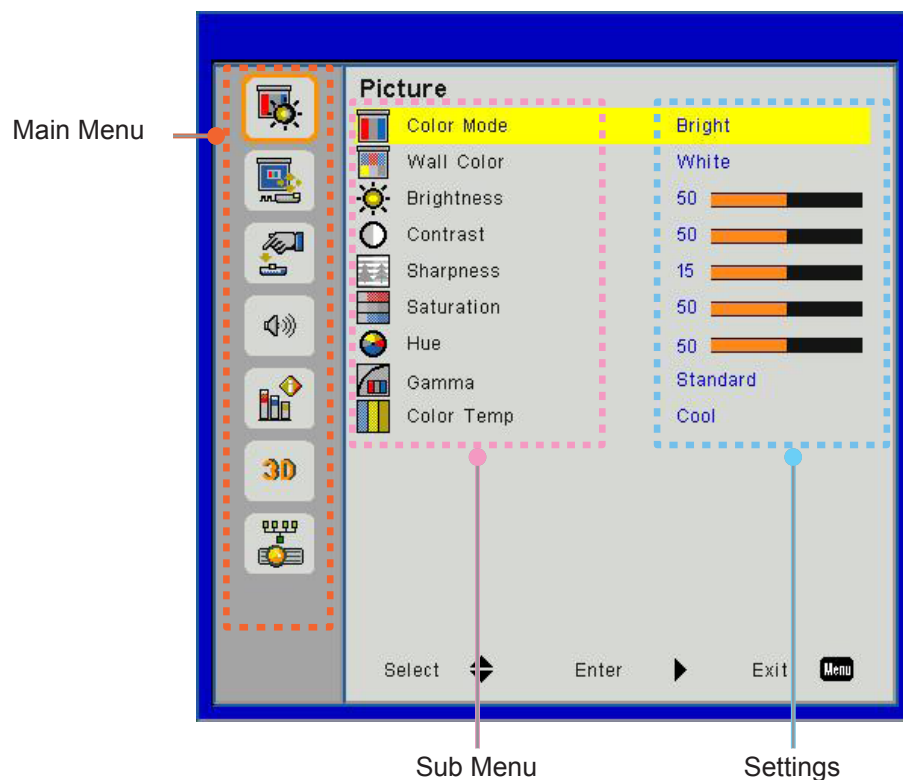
Main Menu

3D

Picture

| | |
|---|---|
| Color Mode | Bright |
| Wall Color | White |
| Brightness | 50 |
| Contrast | 50 |
| Sharpness | 15 |
| Saturation | 50 |
| Hue | 50 |
| Gamma | Standard |
| Color Temp | Cool |

Select Enter Exit Menu

Sub Menu

Settings